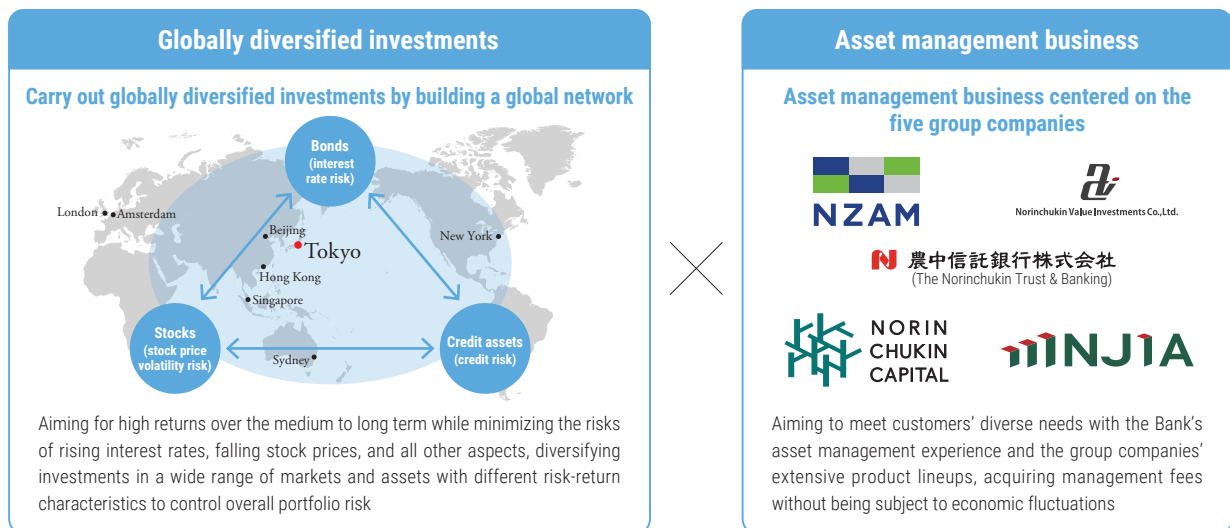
Globally diversified investments

Carry out globally diversified investments by building a global network

Bonds (interest rate risk)

London

Amsterdam

Beijing

Tokyo

New York

Hong Kong

Singapore

Stocks (stock price volatility risk)

Sydney

Credit assets (credit risk)

Aiming for high returns over the medium to long term while minimizing the risks of rising interest rates, falling stock prices, and all other aspects, diversifying investments in a wide range of markets and assets with different risk-return characteristics to control overall portfolio risk

Asset management business

Asset management business centered on the five group companies

NZAM

Norinchukin Value Investments Co.,Ltd.

農中信託銀行株式会社
(The Norinchukin Trust & Banking)

NORIN CHUKIN CAPITAL

NNJIA

Aiming to meet customers' diverse needs with the Bank's asset management experience and the group companies' extensive product lineups, acquiring management fees without being subject to economic fluctuations